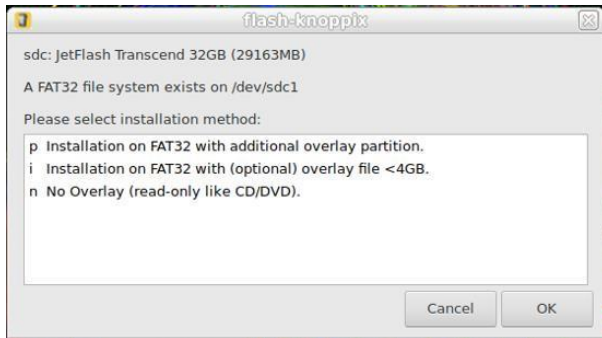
flash-knoppix

sdc: JetFlash Transcend 32GB (29163MB)

A FAT32 file system exists on /dev/sdc1

Please select installation method:

p Installation on FAT32 with additional overlay partition.
i Installation on FAT32 with (optional) overlay file <4GB.
n No Overlay (read-only like CD/DVD).

Cancel OK